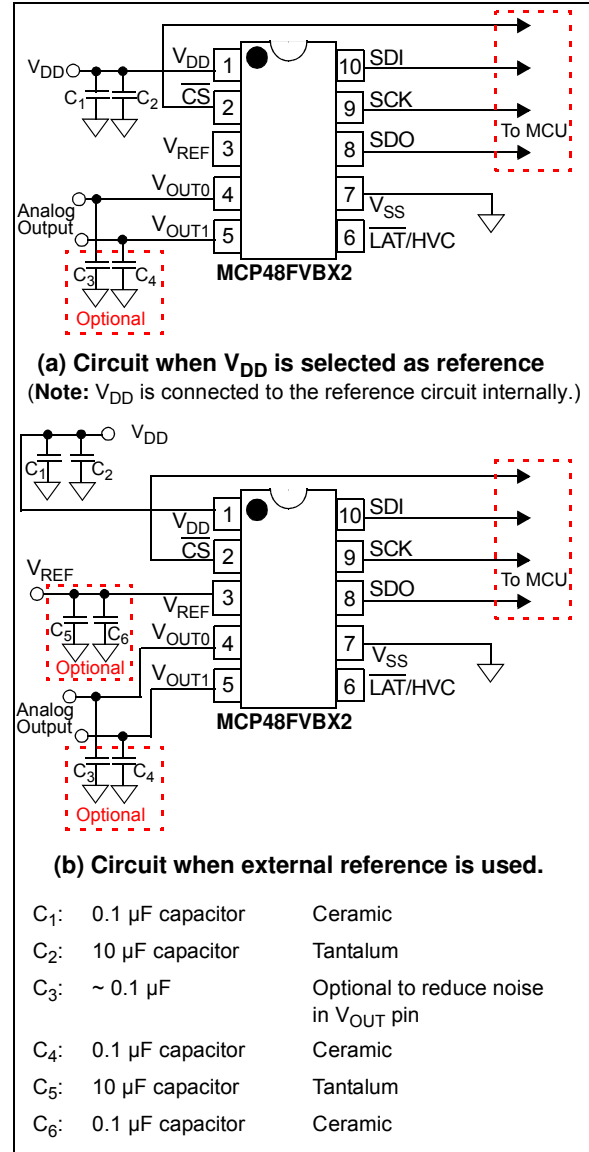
$V_{DD}$

$C_1$ $C_2$

$V_{DD}$ 1

$\overline{CS}$ 2

$V_{REF}$ 3

$V_{OUT0}$ 4

$V_{OUT1}$ 5

10 SDI

9 SCK

8 SDO

7 $V_{SS}$

6 $\overline{LAT}$/HVC

To MCU

Analog Output

$C_3$ $C_4$

Optional

MCP48FVBX2

**(a) Circuit when $V_{DD}$ is selected as reference**

(**Note:** $V_{DD}$ is connected to the reference circuit internally.)

$V_{DD}$

$C_1$ $C_2$

$V_{DD}$ 1

$\overline{CS}$ 2

$V_{REF}$

$V_{REF}$ 3

$C_5$ $C_6$

Optional

$V_{OUT0}$ 4

$V_{OUT1}$ 5

10 SDI

9 SCK

8 SDO

7 $V_{SS}$

6 $\overline{LAT}$/HVC

To MCU

Analog Output

MCP48FVBX2

$C_3$ $C_4$

Optional

**(b) Circuit when external reference is used.**

| | | |
|---|---|---|
| $C_1$: | 0.1 µF capacitor | Ceramic |
| $C_2$: | 10 µF capacitor | Tantalum |
| $C_3$: | ~ 0.1 µF | Optional to reduce noise in $V_{OUT}$ pin |
| $C_4$: | 0.1 µF capacitor | Ceramic |
| $C_5$: | 10 µF capacitor | Tantalum |
| $C_6$: | 0.1 µF capacitor | Ceramic |